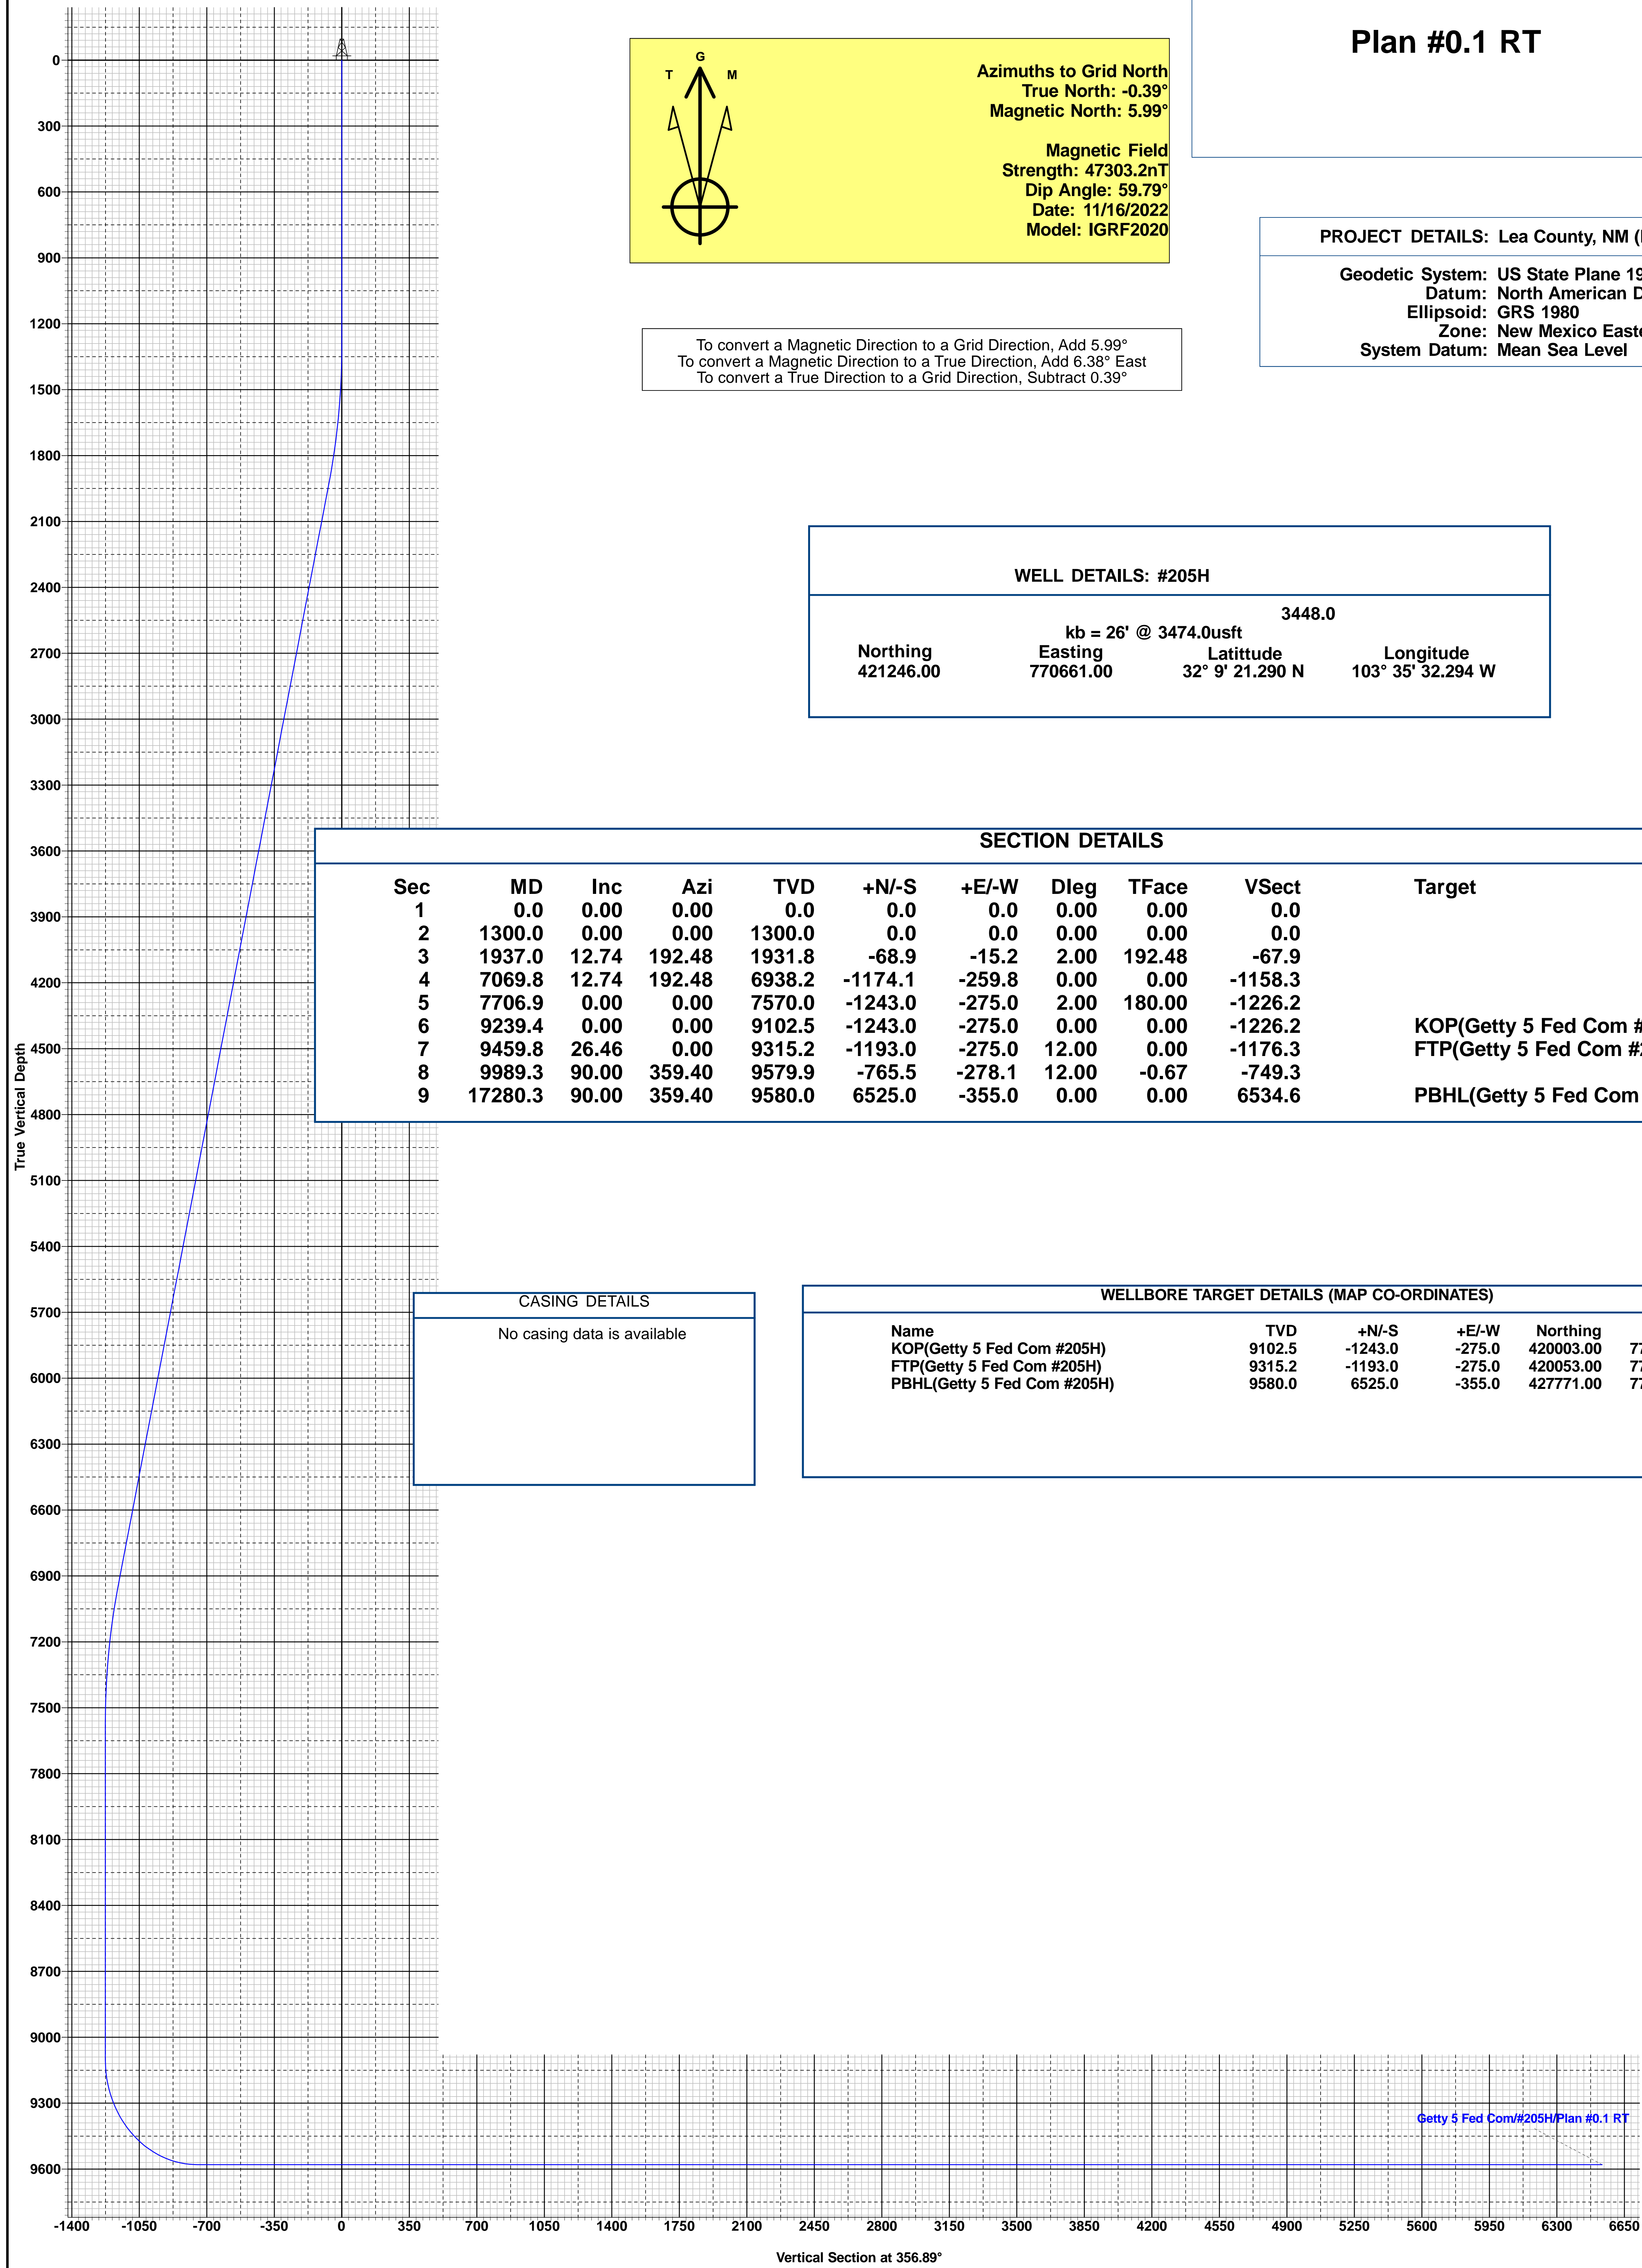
Plan #0.1 RT

T G M

Azimuths to Grid North
True North: -0.39°
Magnetic North: 5.99°

Magnetic Field
Strength: 47303.2nT
Dip Angle: 59.79°
Date: 11/16/2022
Model: IGRF2020

To convert a Magnetic Direction to a Grid Direction, Add 5.99°
To convert a Magnetic Direction to a True Direction, Add 6.38° East
To convert a True Direction to a Grid Direction, Subtract 0.39°

PROJECT DETAILS: Lea County, NM (

Geodetic System: US State Plane 19
Datum: North American D
Ellipsoid: GRS 1980
Zone: New Mexico Easte
System Datum: Mean Sea Level

WELL DETAILS: #205H

3448.0
kb = 26' @ 3474.0usft
Northing 421246.00
Easting 770661.00
Latittude 32° 9' 21.290 N
Longitude 103° 35' 32.294 W

SECTION DETAILS

| Sec | MD | Inc | Azi | TVD | +N/-S | +E/-W | Dleg | TFace | VSect | Target |
|---|---|---|---|---|---|---|---|---|---|---|
| 1 | 0.0 | 0.00 | 0.00 | 0.0 | 0.0 | 0.0 | 0.00 | 0.00 | 0.0 | |
| 2 | 1300.0 | 0.00 | 0.00 | 1300.0 | 0.0 | 0.0 | 0.00 | 0.00 | 0.0 | |
| 3 | 1937.0 | 12.74 | 192.48 | 1931.8 | -68.9 | -15.2 | 2.00 | 192.48 | -67.9 | |
| 4 | 7069.8 | 12.74 | 192.48 | 6938.2 | -1174.1 | -259.8 | 0.00 | 0.00 | -1158.3 | |
| 5 | 7706.9 | 0.00 | 0.00 | 7570.0 | -1243.0 | -275.0 | 2.00 | 180.00 | -1226.2 | |
| 6 | 9239.4 | 0.00 | 0.00 | 9102.5 | -1243.0 | -275.0 | 0.00 | 0.00 | -1226.2 | KOP(Getty 5 Fed Com # |
| 7 | 9459.8 | 26.46 | 0.00 | 9315.2 | -1193.0 | -275.0 | 12.00 | 0.00 | -1176.3 | FTP(Getty 5 Fed Com #2 |
| 8 | 9989.3 | 90.00 | 359.40 | 9579.9 | -765.5 | -278.1 | 12.00 | -0.67 | -749.3 | |
| 9 | 17280.3 | 90.00 | 359.40 | 9580.0 | 6525.0 | -355.0 | 0.00 | 0.00 | 6534.6 | PBHL(Getty 5 Fed Com |

CASING DETAILS
No casing data is available

WELLBORE TARGET DETAILS (MAP CO-ORDINATES)

| Name | TVD | +N/-S | +E/-W | Northing | |
|---|---|---|---|---|---|
| KOP(Getty 5 Fed Com #205H) | 9102.5 | -1243.0 | -275.0 | 420003.00 | 7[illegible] |
| FTP(Getty 5 Fed Com #205H) | 9315.2 | -1193.0 | -275.0 | 420053.00 | 7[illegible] |
| PBHL(Getty 5 Fed Com #205H) | 9580.0 | 6525.0 | -355.0 | 427771.00 | 7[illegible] |

Getty 5 Fed Com/#205H/Plan #0.1 RT

True Vertical Depth
0 300 600 900 1200 1500 1800 2100 2400 2700 3000 3300 3600 3900 4200 4500 4800 5100 5400 5700 6000 6300 6600 6900 7200 7500 7800 8100 8400 8700 9000 9300 9600

-1400 -1050 -700 -350 0 350 700 1050 1400 1750 2100 2450 2800 3150 3500 3850 4200 4550 4900 5250 5600 5950 6300 6650

Vertical Section at 356.89°